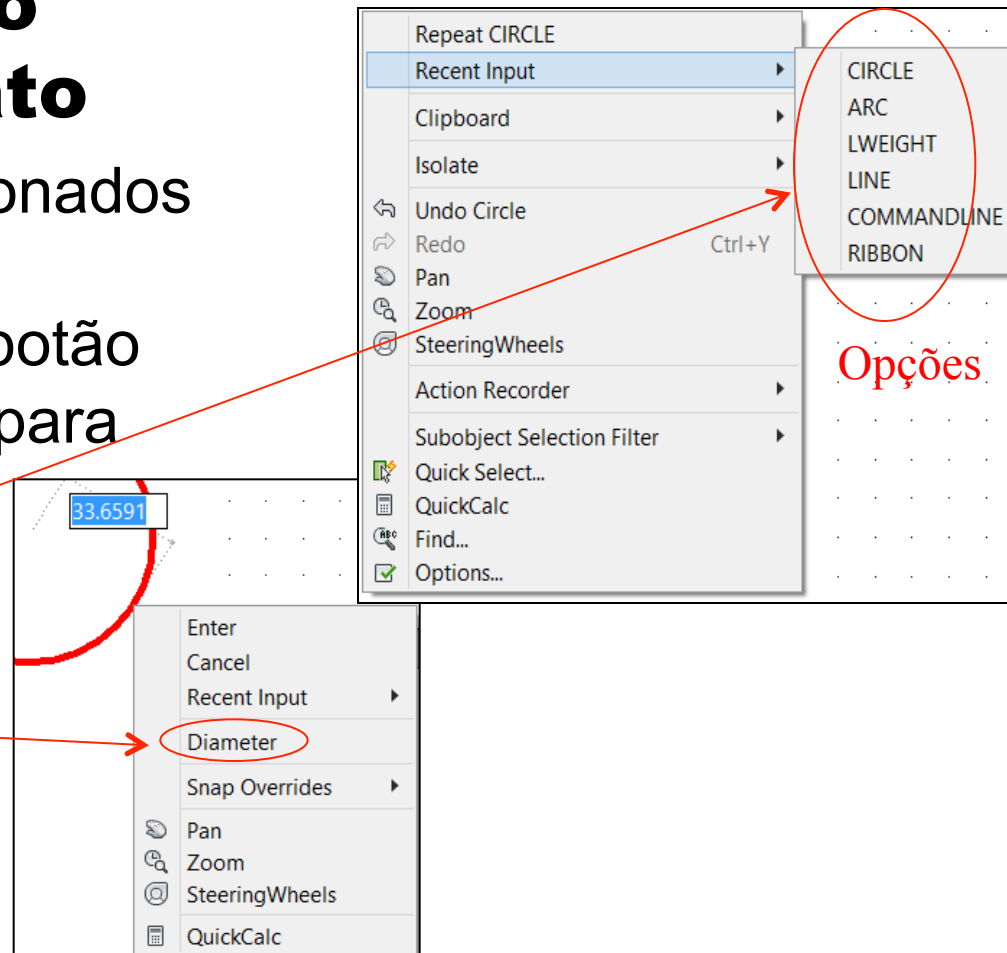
o
ato

onados

botão
para

Repeat CIRCLE
Recent Input
Clipboard
Isolate
Undo Circle
Redo Ctrl+Y
Pan
Zoom
SteeringWheels
Action Recorder
Subobject Selection Filter
Quick Select...
QuickCalc
Find...
Options...

CIRCLE
ARC
LWEIGHT
LINE
COMMANDLINE
RIBBON

Opções

33.6591

Enter
Cancel
Recent Input
Diameter
Snap Overrides
Pan
Zoom
SteeringWheels
QuickCalc